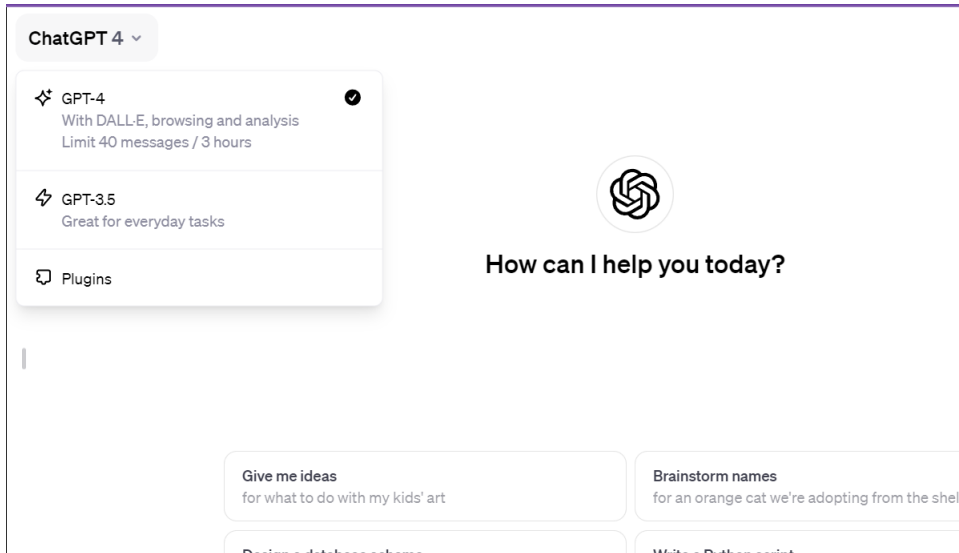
ChatGPT 4

GPT-4
With DALL·E, browsing and analysis
Limit 40 messages / 3 hours

GPT-3.5
Great for everyday tasks

Plugins

How can I help you today?

Give me ideas
for what to do with my kids' art

Brainstorm names
for an orange cat we're adopting from the shel

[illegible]

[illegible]